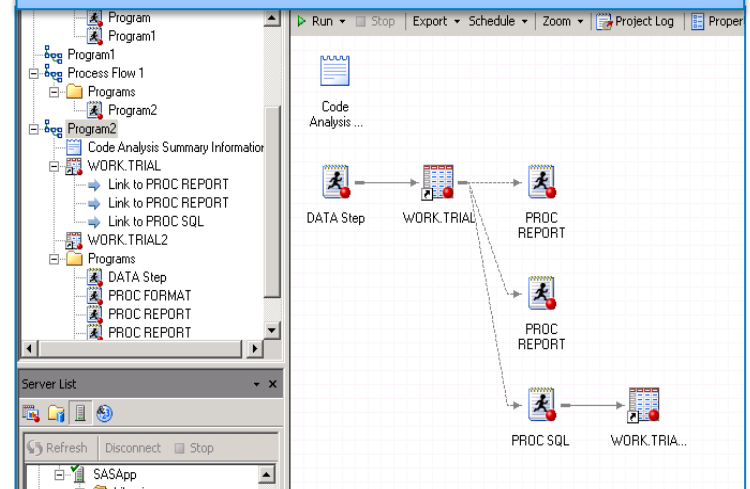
Program
Program1
Program1
Process Flow 1
Programs
Program2
Program2
Code Analysis Summary Information
WORK.TRIAL
Link to PROC REPORT
Link to PROC REPORT
Link to PROC SQL
WORK.TRIAL2
Programs
DATA Step
PROC FORMAT
PROC REPORT
PROC REPORT

Server List
Refresh Disconnect Stop
SASApp

Run ▾ Stop | Export ▾ Schedule ▾ | Zoom ▾ | Project Log | Proper

Code Analysis ...

DATA Step
WORK.TRIAL
PROC REPORT
PROC REPORT
PROC SQL
WORK.TRIA...